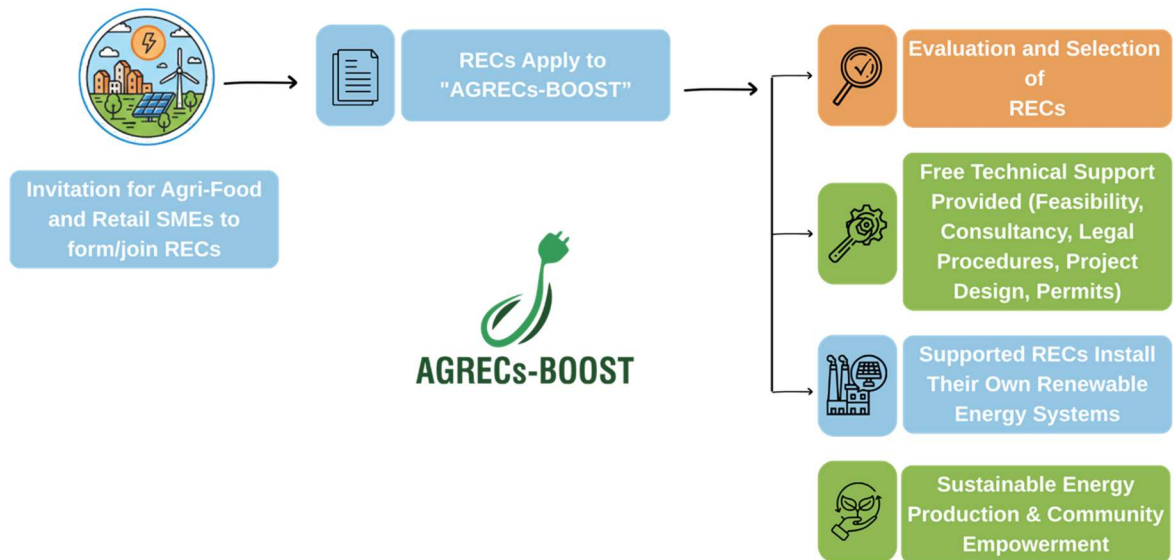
Invitation for Agri-Food and Retail SMEs to form/join RECs

RECs Apply to "AGRECs-BOOST"

AGRECs-BOOST

Evaluation and Selection of RECs

Free Technical Support Provided (Feasibility, Consultancy, Legal Procedures, Project Design, Permits)

Supported RECs Install Their Own Renewable Energy Systems

Sustainable Energy Production & Community Empowerment